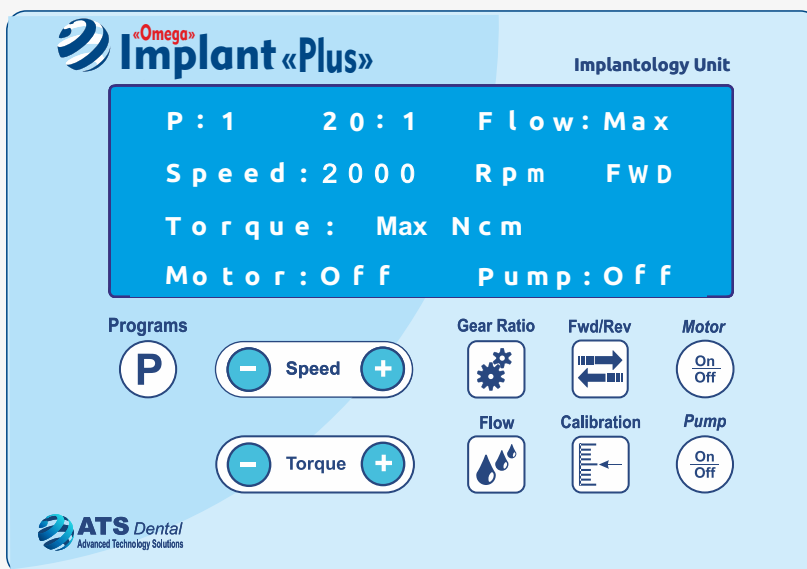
«Omega»
Implant «Plus»

Implantology Unit

P : 1   20 : 1   Flow: Max

Speed: 2000   Rpm   FWD

Torque:   Max Ncm

Motor: Off   Pump: Off

Programs

P

Speed

Torque

Gear Ratio

Fwd/Rev

Motor

On
Off

Flow

Calibration

Pump

On
Off

ATS Dental
Advanced Technology Solutions